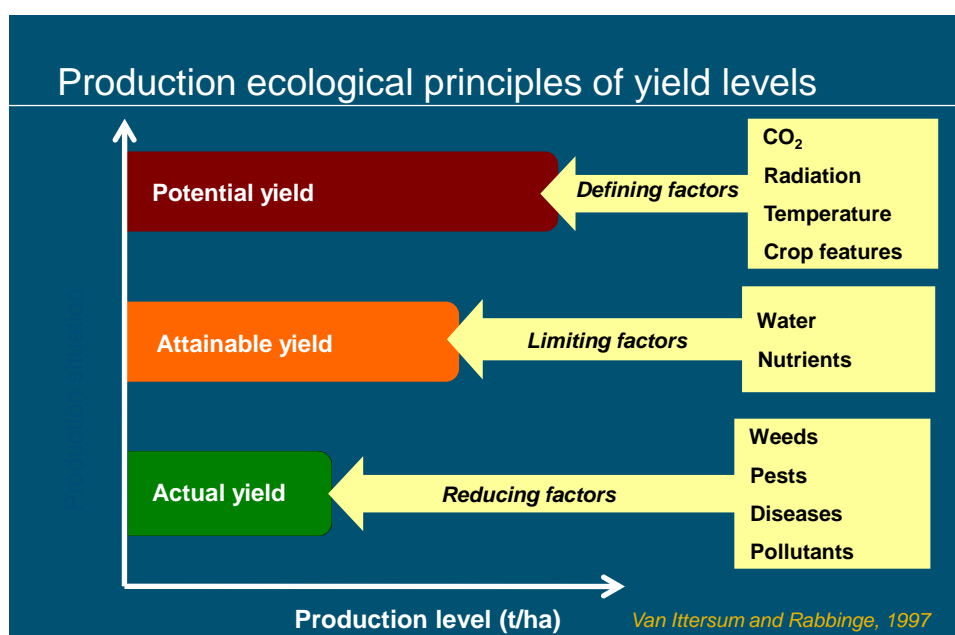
Production ecological principles of yield levels

Potential yield

Defining factors

$CO_2$
Radiation
Temperature
Crop features

Attainable yield

Limiting factors

Water
Nutrients

Actual yield

Reducing factors

Weeds
Pests
Diseases
Pollutants

Production level (t/ha)

Van Ittersum and Rabbinge, 1997